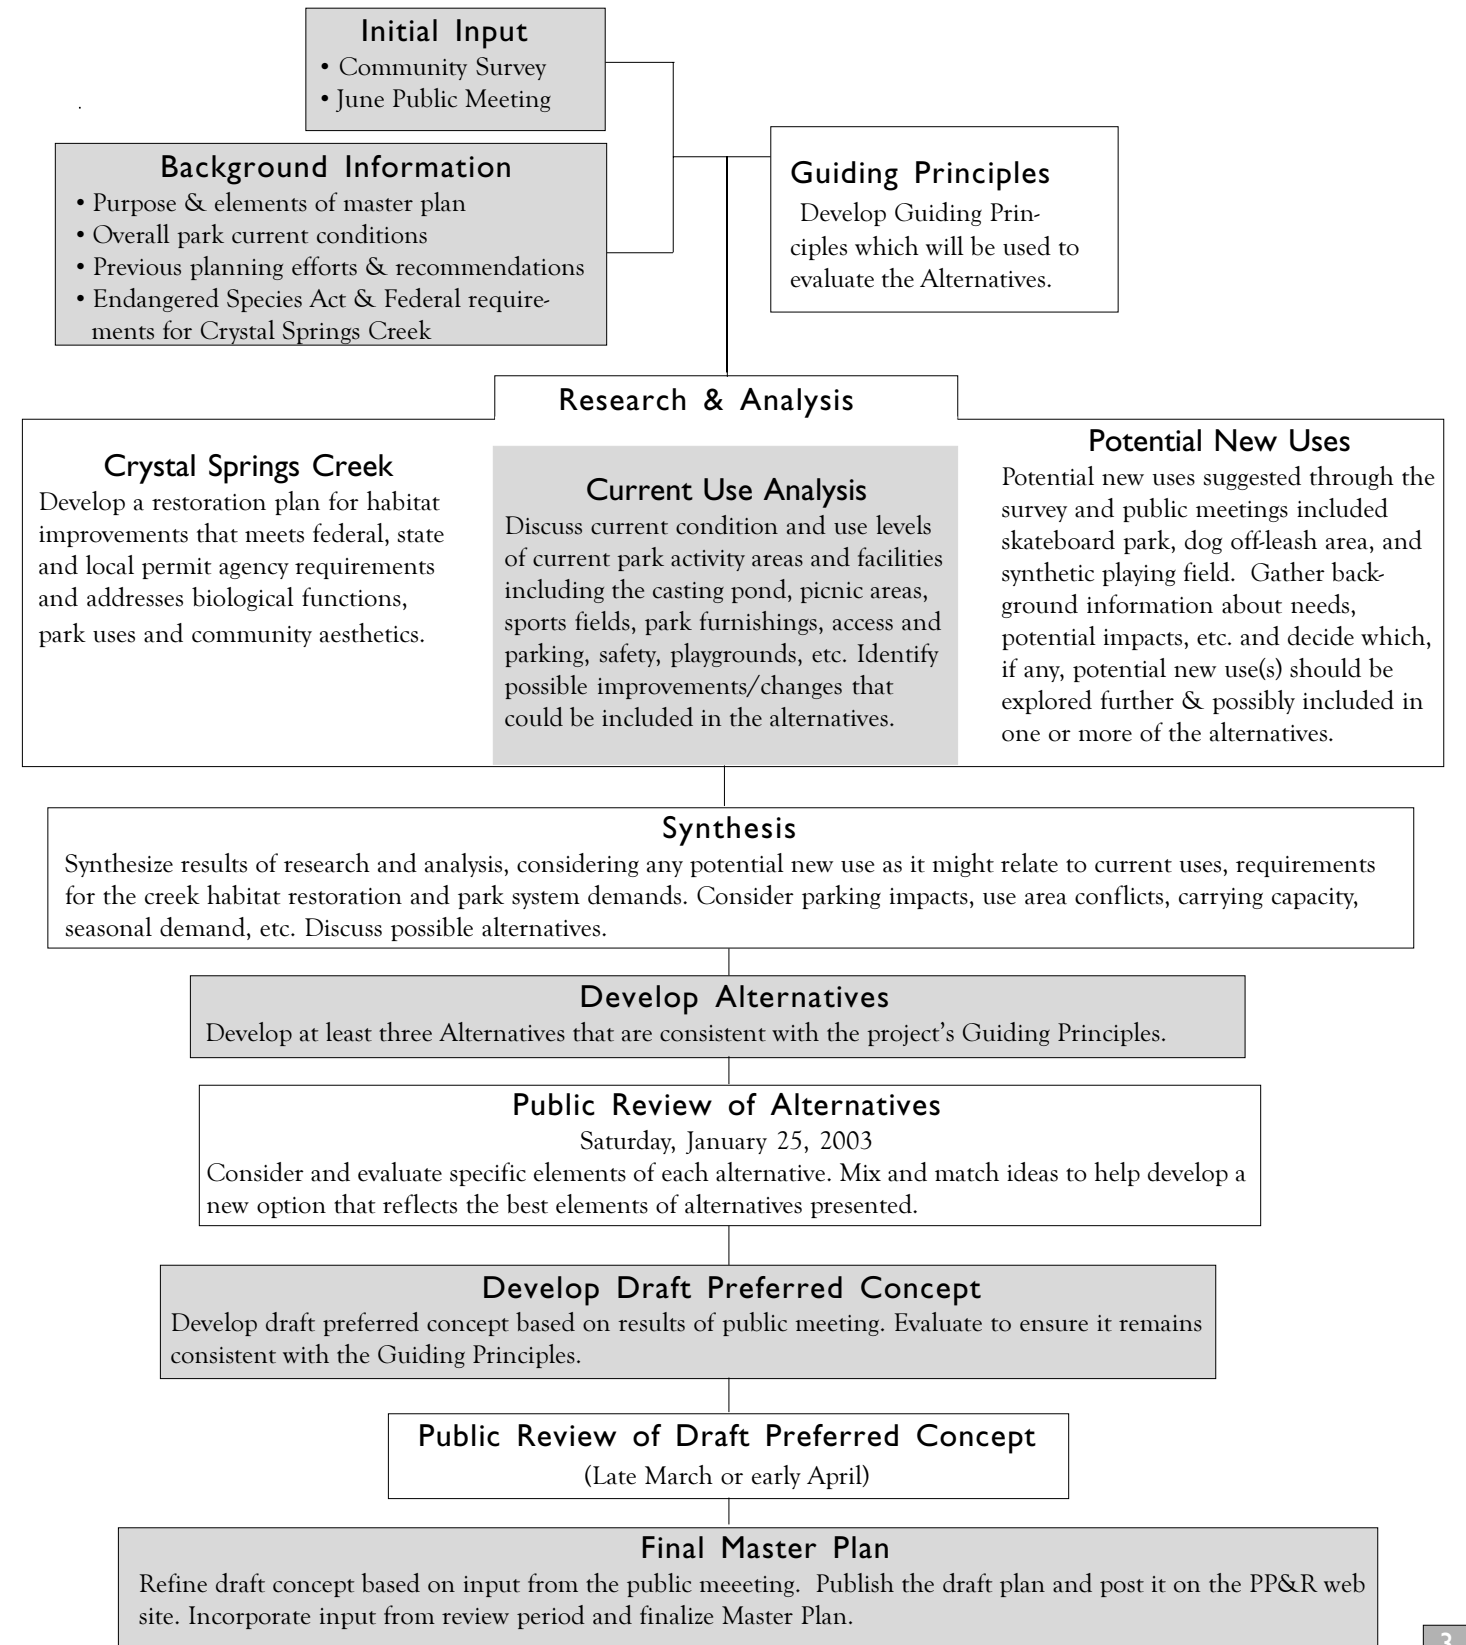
Initial Input
• Community Survey
• June Public Meeting

Background Information
• Purpose & elements of master plan
• Overall park current conditions
• Previous planning efforts & recommendations
• Endangered Species Act & Federal requirements for Crystal Springs Creek

Guiding Principles
Develop Guiding Principles which will be used to evaluate the Alternatives.

Research & Analysis

Crystal Springs Creek
Develop a restoration plan for habitat improvements that meets federal, state and local permit agency requirements and addresses biological functions, park uses and community aesthetics.

Current Use Analysis
Discuss current condition and use levels of current park activity areas and facilities including the casting pond, picnic areas, sports fields, park furnishings, access and parking, safety, playgrounds, etc. Identify possible improvements/changes that could be included in the alternatives.

Potential New Uses
Potential new uses suggested through the survey and public meetings included skateboard park, dog off-leash area, and synthetic playing field. Gather background information about needs, potential impacts, etc. and decide which, if any, potential new use(s) should be explored further & possibly included in one or more of the alternatives.

Synthesis
Synthesize results of research and analysis, considering any potential new use as it might relate to current uses, requirements for the creek habitat restoration and park system demands. Consider parking impacts, use area conflicts, carrying capacity, seasonal demand, etc. Discuss possible alternatives.

Develop Alternatives
Develop at least three Alternatives that are consistent with the project's Guiding Principles.

Public Review of Alternatives
Saturday, January 25, 2003
Consider and evaluate specific elements of each alternative. Mix and match ideas to help develop a new option that reflects the best elements of alternatives presented.

Develop Draft Preferred Concept
Develop draft preferred concept based on results of public meeting. Evaluate to ensure it remains consistent with the Guiding Principles.

Public Review of Draft Preferred Concept
(Late March or early April)

Final Master Plan
Refine draft concept based on input from the public meeeting. Publish the draft plan and post it on the PP&R web site. Incorporate input from review period and finalize Master Plan.

3